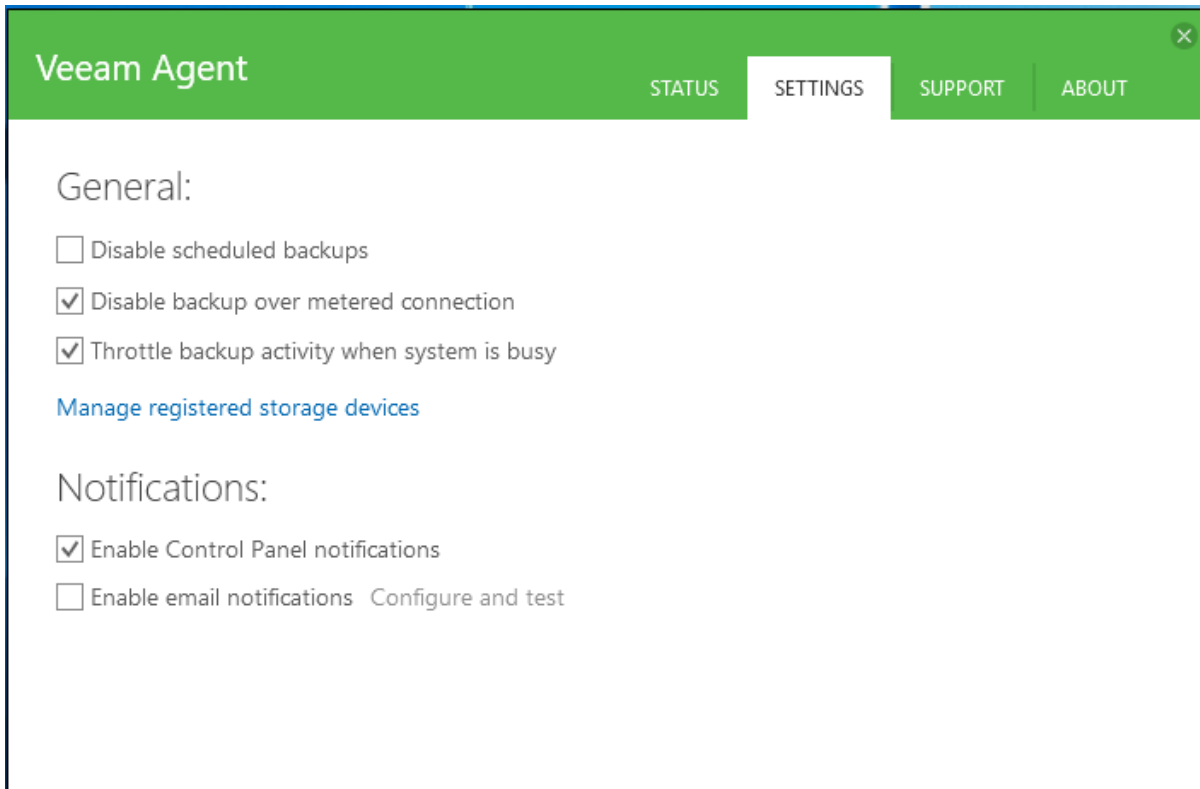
Veeam Agent

STATUS SETTINGS SUPPORT ABOUT

General:

Disable scheduled backups

Disable backup over metered connection

Throttle backup activity when system is busy

Manage registered storage devices

Notifications:

Enable Control Panel notifications

Enable email notifications Configure and test